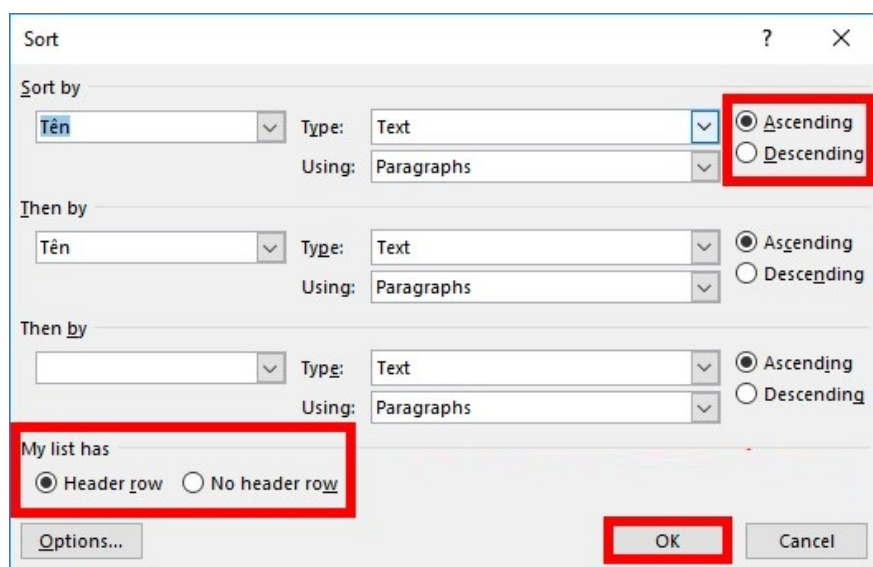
Sort ? X

Sort by

Tên Type: Text Ascending
Using: Paragraphs Descending

Then by

Tên Type: Text Ascending
Using: Paragraphs Descending

Then by

Type: Text Ascending
Using: Paragraphs Descending

My list has
Header row No header row

Options... OK Cancel